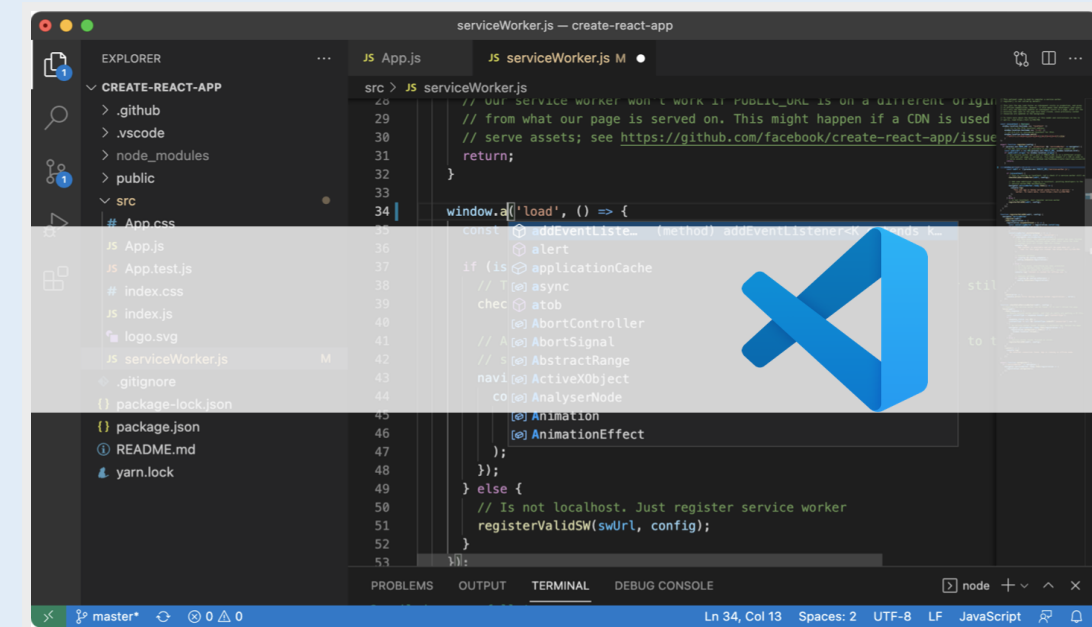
serviceWorker.js — create-react-app

EXPLORER ···

CREATE-REACT-APP
.github
.vscode
node_modules
public
src
App.css
App.js
App.test.js
index.css
index.js
logo.svg
serviceWorker.js M
.gitignore
package-lock.json
package.json
README.md
yarn.lock

JS App.js JS serviceWorker.js M

src > JS serviceWorker.js

28 // Our service worker won't work if PUBLIC_URL is on a different origin
29 // from what our page is served on. This might happen if a CDN is used
30 // serve assets; see https://github.com/facebook/create-react-app/issue
31 return;
32 }
33
34 window.a('load', () => {
35 const
36
37 if (is
38 // T sti
39 chec
40
41 // A to t
42 // s
43 navi
44 co
45
46
47 );
48 });
49 } else {
50 // Is not localhost. Just register service worker
51 registerValidSW(swUrl, config);
52 }
53 });

addEventListe… (method) addEventListener<K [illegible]nds k…
alert
applicationCache
async
atob
AbortController
AbortSignal
AbstractRange
ActiveXObject
AnalyserNode
Animation
AnimationEffect

PROBLEMS OUTPUT TERMINAL DEBUG CONSOLE

node + ⌄ ^ ×

master* ⊗ 0 ⚠ 0 Ln 34, Col 13 Spaces: 2 UTF-8 LF JavaScript